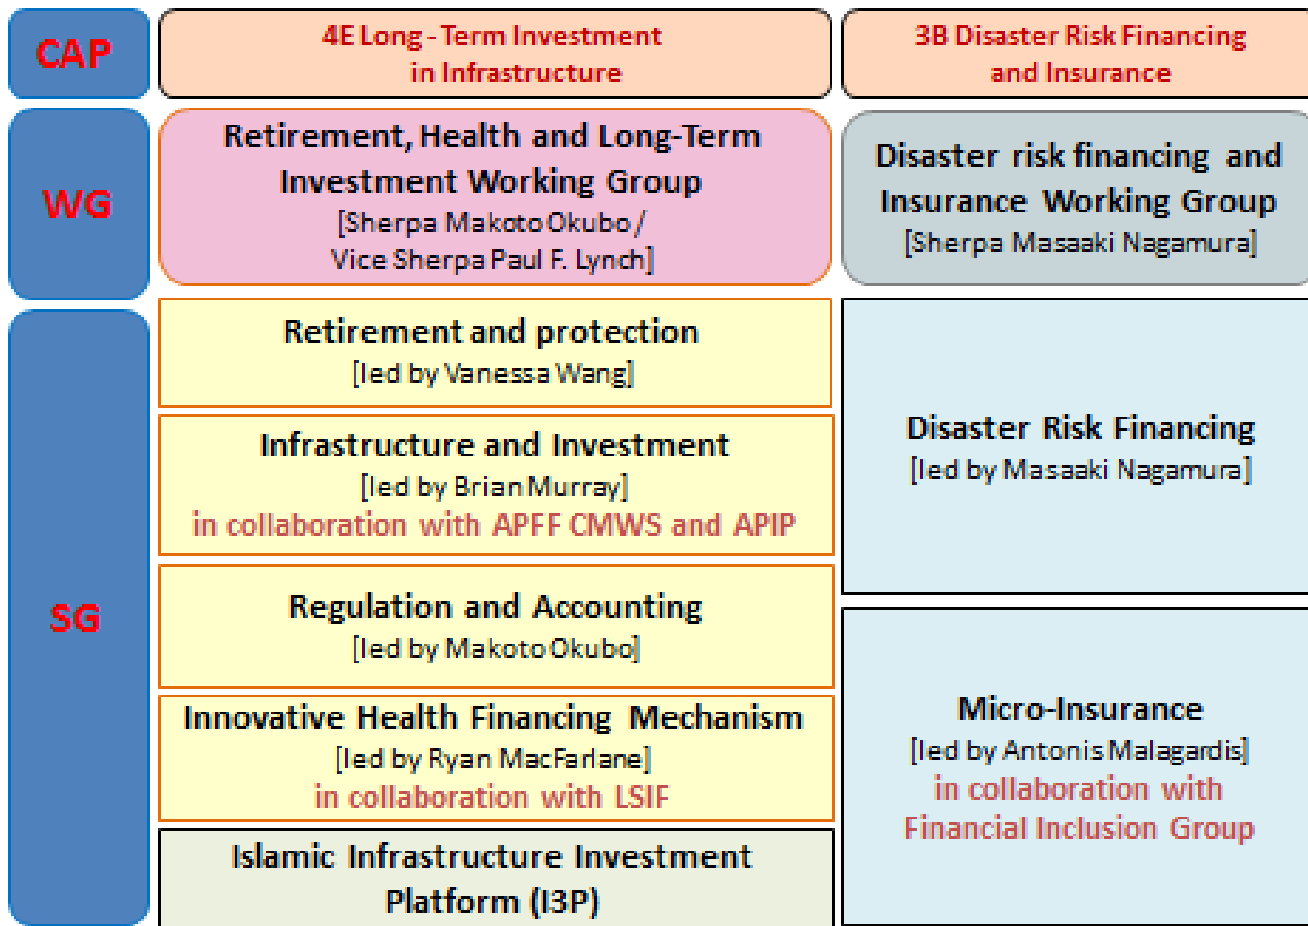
CAP

4E Long - Term Investment in Infrastructure

3B Disaster Risk Financing and Insurance

WG

Retirement, Health and Long-Term Investment Working Group [Sherpa Makoto Okubo / Vice Sherpa Paul F. Lynch]

Disaster risk financing and Insurance Working Group [Sherpa Masaaki Nagamura]

SG

Retirement and protection [led by Vanessa Wang]

Infrastructure and Investment [led by Brian Murray] in collaboration with APFF CMWS and APIP

Regulation and Accounting [led by Makoto Okubo]

Innovative Health Financing Mechanism [led by Ryan MacFarlane] in collaboration with LSIF

Islamic Infrastructure Investment Platform (I3P)

Disaster Risk Financing [led by Masaaki Nagamura]

Micro-Insurance [led by Antonis Malagardis] in collaboration with Financial Inclusion Group